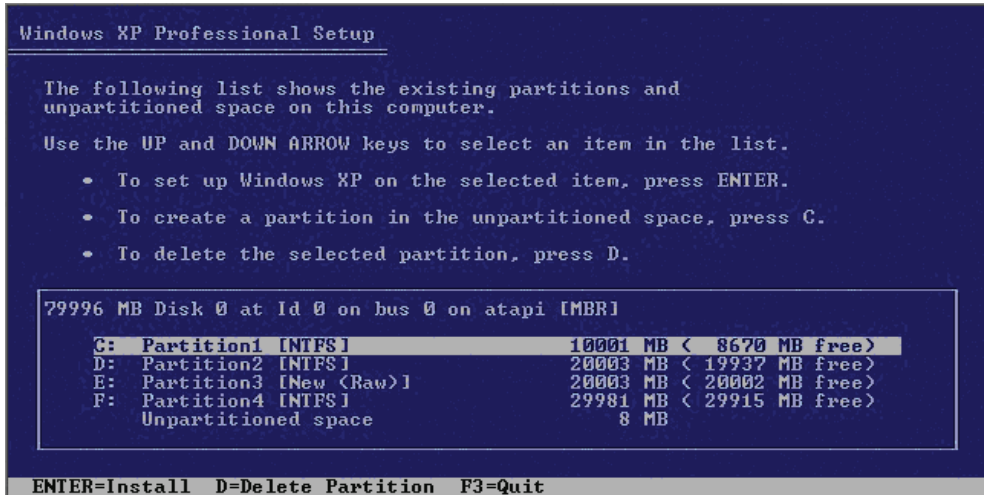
Windows XP Professional Setup

The following list shows the existing partitions and unpartitioned space on this computer.

Use the UP and DOWN ARROW keys to select an item in the list.

• To set up Windows XP on the selected item, press ENTER.

• To create a partition in the unpartitioned space, press C.

• To delete the selected partition, press D.

79996 MB Disk 0 at Id 0 on bus 0 on atapi [MBR]

C: Partition1 [NTFS] 10001 MB ( 8670 MB free)
D: Partition2 [NTFS] 20003 MB ( 19937 MB free)
E: Partition3 [New (Raw)] 20003 MB ( 20002 MB free)
F: Partition4 [NTFS] 29981 MB ( 29915 MB free)
Unpartitioned space 8 MB

ENTER=Install D=Delete Partition F3=Quit